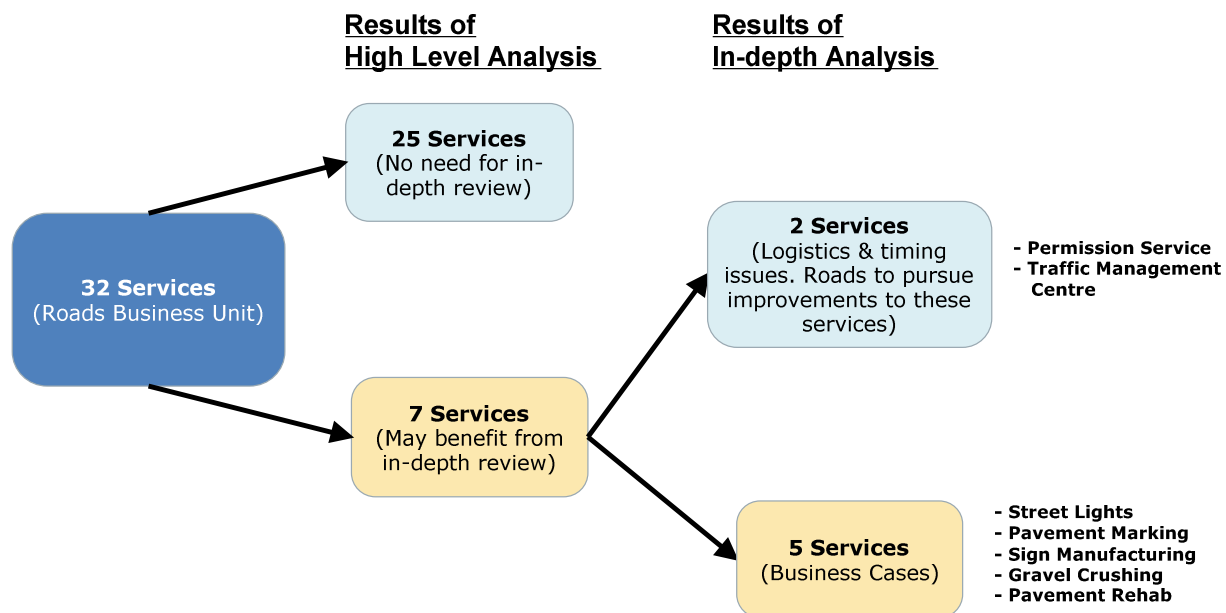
Results of High Level Analysis

Results of In-depth Analysis

32 Services
(Roads Business Unit)

25 Services
(No need for in-depth review)

7 Services
(May benefit from in-depth review)

2 Services
(Logistics & timing issues. Roads to pursue improvements to these services)

- Permission Service
- Traffic Management Centre

5 Services
(Business Cases)

- Street Lights
- Pavement Marking
- Sign Manufacturing
- Gravel Crushing
- Pavement Rehab